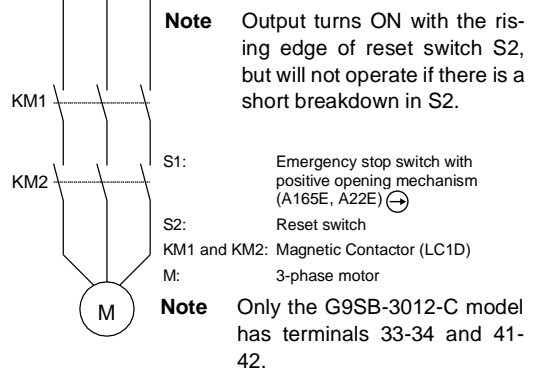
Note Output turns ON with the rising edge of reset switch S2, but will not operate if there is a short breakdown in S2.

KM1

KM2

S1: Emergency stop switch with positive opening mechanism (A165E, A22E)

S2: Reset switch

KM1 and KM2: Magnetic Contactor (LC1D)

M: 3-phase motor

M

Note Only the G9SB-3012-C model has terminals 33-34 and 41-42.